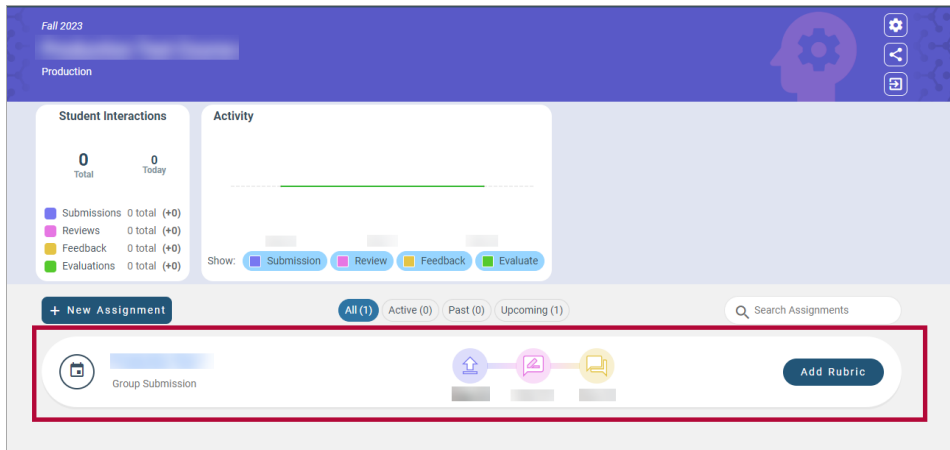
Fall 2023

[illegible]

Production

Student Interactions

0
Total

0
Today

Submissions 0 total (+0)
Reviews 0 total (+0)
Feedback 0 total (+0)
Evaluations 0 total (+0)

Activity

Show: Submission Review Feedback Evaluate

+ New Assignment

All (1) Active (0) Past (0) Upcoming (1)

Search Assignments

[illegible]
Group Submission

Add Rubric